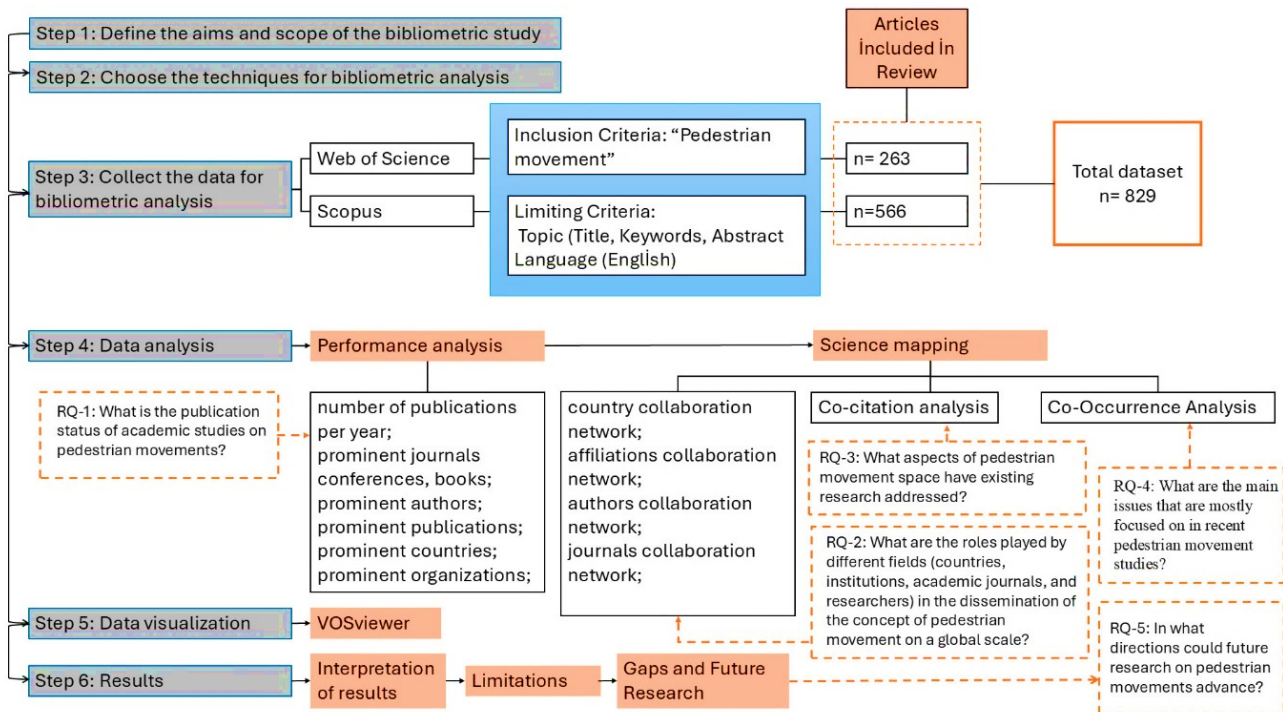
Step 1: Define the aims and scope of the bibliometric study

Step 2: Choose the techniques for bibliometric analysis

Articles İncluded İn Review

Step 3: Collect the data for bibliometric analysis

Web of Science

Scopus

Inclusion Criteria: "Pedestrian movement"

Limiting Criteria: Topic (Title, Keywords, Abstract Language (Englİsh)

n= 263

n=566

Total dataset n= 829

Step 4: Data analysis

Performance analysis

Science mapping

RQ-1: What is the publication status of academic studies on pedestrian movements?

number of publications per year; prominent journals conferences, books; prominent authors; prominent publications; prominent countries; prominent organizations;

country collaboration network; affiliations collaboration network; authors collaboration network; journals collaboration network;

Co-citation analysis

Co-Occurrence Analysis

RQ-3: What aspects of pedestrian movement space have existing research addressed?

RQ-4: What are the main issues that are mostly focused on in recent pedestrian movement studies?

RQ-2: What are the roles played by different fields (countries, institutions, academic journals, and researchers) in the dissemination of the concept of pedestrian movement on a global scale?

Step 5: Data visualization

VOSviewer

RQ-5: In what directions could future research on pedestrian movements advance?

Step 6: Results

Interpretation of results

Limitations

Gaps and Future Research